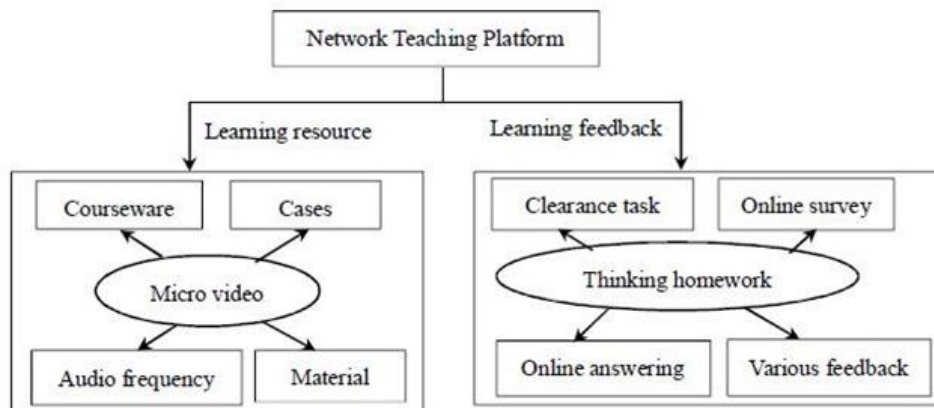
Network Teaching Platform

Learning resource

Learning feedback

Courseware

Cases

Micro video

Audio frequency

Material

Clearance task

Online survey

Thinking homework

Online answering

Various feedback